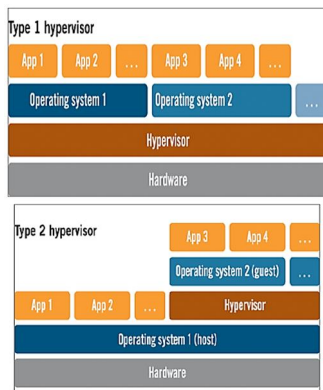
Type 1 hypervisor

App 1 App 2 ... App 3 App 4 ...

Operating system 1 Operating system 2 ...

Hypervisor

Hardware

Type 2 hypervisor

App 3 App 4 ...

Operating system 2 (guest) ...

App 1 App 2 ... Hypervisor

Operating system 1 (host)

Hardware